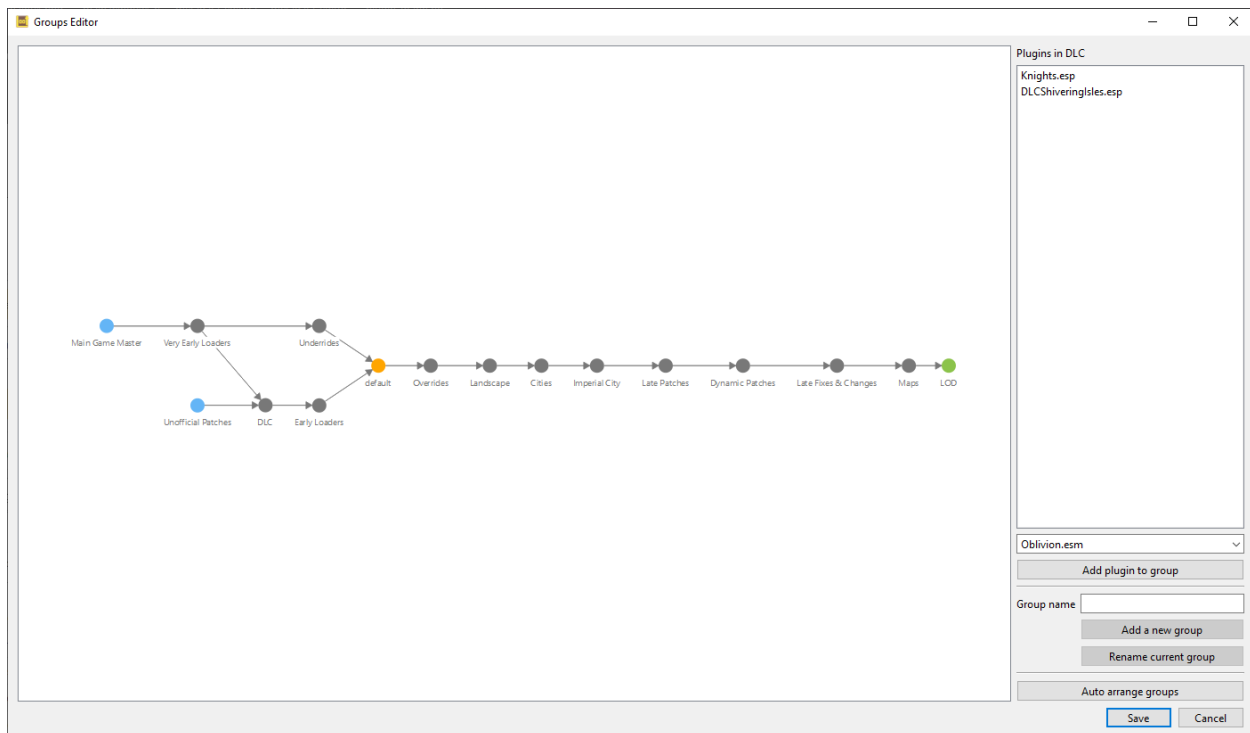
Groups Editor

Main Game Master
Very Early Loaders
Underrides
Unofficial Patches
DLC
Early Loaders
default
Overrides
Landscape
Cities
Imperial City
Late Patches
Dynamic Patches
Late Fixes & Changes
Maps
LOD

Plugins in DLC
Knights.esp
DLCShiveringIsles.esp

Oblivion.esm
Add plugin to group
Group name
Add a new group
Rename current group
Auto arrange groups
Save
Cancel